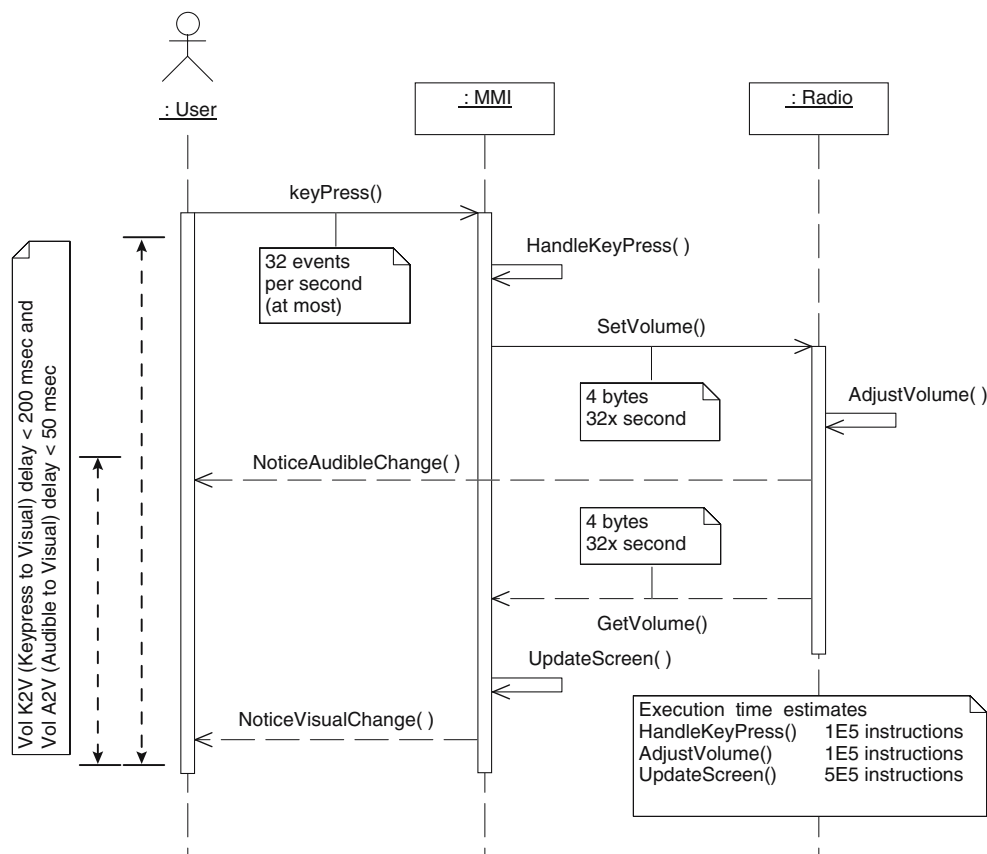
: User

: MMI

: Radio

keyPress()

HandleKeyPress( )

32 events
per second
(at most)

SetVolume()

4 bytes
32x second

AdjustVolume( )

Vol K2V (Keypress to Visual) delay < 200 msec and
Vol A2V (Audible to Visual) delay < 50 msec

NoticeAudibleChange( )

4 bytes
32x second

GetVolume()

UpdateScreen( )

NoticeVisualChange( )

Execution time estimates
HandleKeyPress() 1E5 instructions
AdjustVolume() 1E5 instructions
UpdateScreen() 5E5 instructions